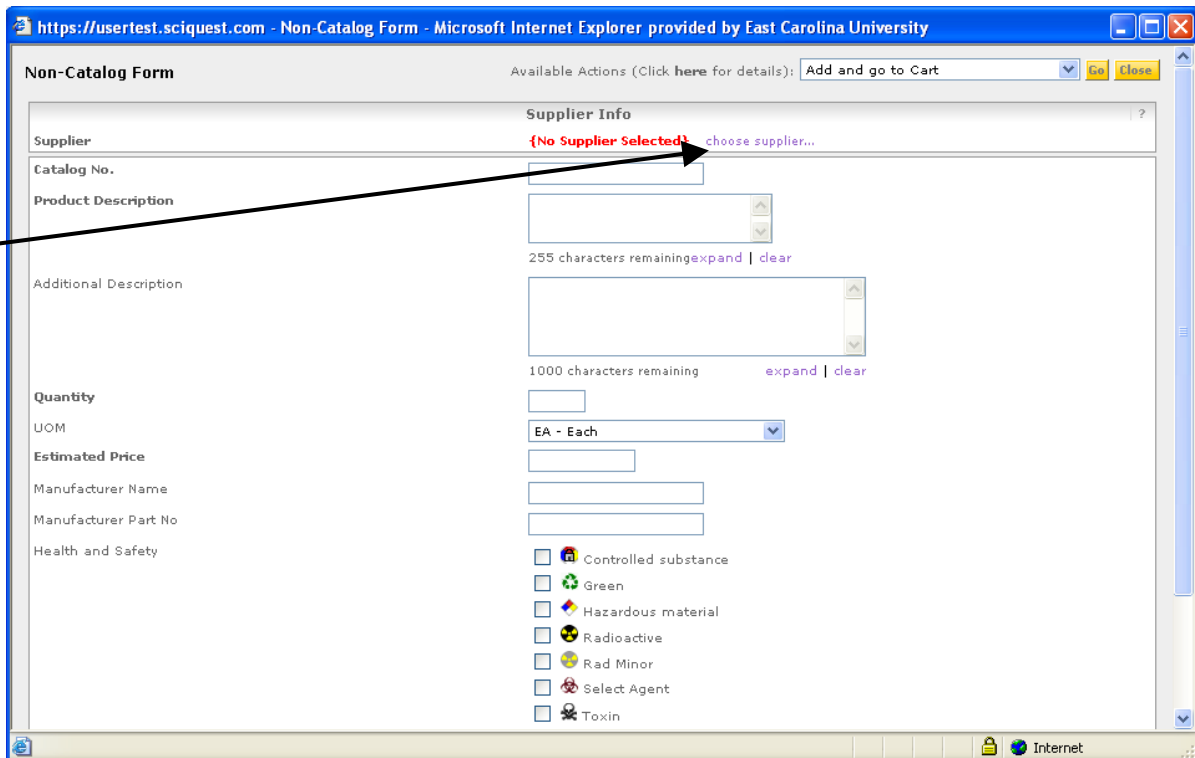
https://usertest.sciquest.com - Non-Catalog Form - Microsoft Internet Explorer provided by East Carolina University

Non-Catalog Form

Available Actions (Click here for details): Add and go to Cart Go Close

Supplier Info ?

Supplier {No Supplier Selected} choose supplier...

Catalog No.

Product Description

255 characters remainingexpand | clear

Additional Description

1000 characters remaining expand | clear

Quantity

UOM EA - Each

Estimated Price

Manufacturer Name

Manufacturer Part No

Health and Safety

Controlled substance

Green

Hazardous material

Radioactive

Rad Minor

Select Agent

Toxin

Internet